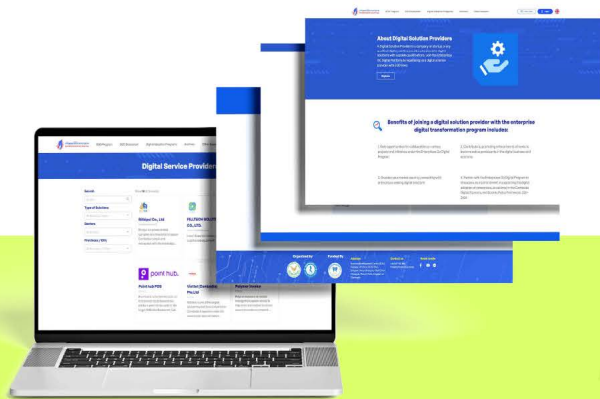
About Digital Solution Providers

Register

Benefits of joining a digital solution provider with the enterprise digital transformation program includes:

Organized by

Funded By

Digital Service Providers

Search

Type of Solutions

Sectors

Provinces

Point hub

Point hub POS

FILLTECH SOLUTIONS CO., LTD.